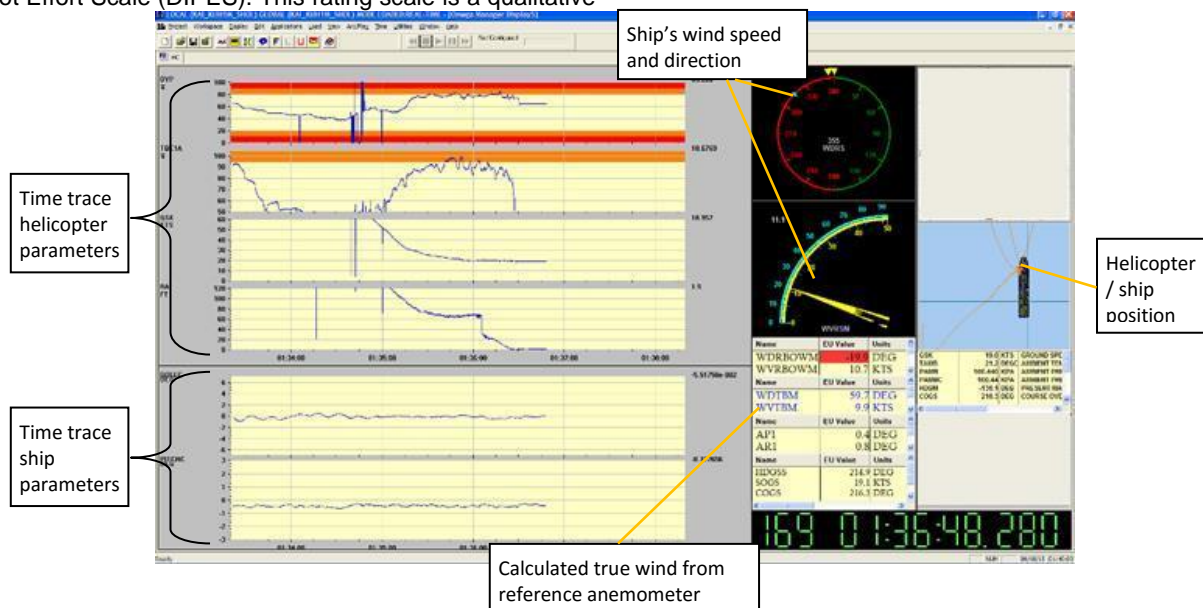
ot Effort Scale (DIPES). This rating scale is a qualitative

Ship's wind speed and direction

Time trace helicopter parameters

Time trace ship parameters

Helicopter / ship position

Calculated true wind from reference anemometer

| Name | EU Value | Units |
|---|---|---|
| WDRBOWM | -19.9 | DEG |
| WVRBOWM | 10.7 | KTS |

| Name | EU Value | Units |
|---|---|---|
| WDTBM | 59.7 | DEG |
| WVTBM | 9.9 | KTS |

| Name | EU Value | Units |
|---|---|---|
| API | 0.4 | DEG |
| ARI | 0.8 | DEG |

| Name | EU Value | Units |
|---|---|---|
| HDGSS | 214.9 | DEG |
| SOGS | 19.1 | KTS |
| COGS | 216.3 | DEG |

WVRSM

355

01:34:00 01:35:00 01:36:00 01:37:00 01:38:00

169 01:36:48.280

Ready